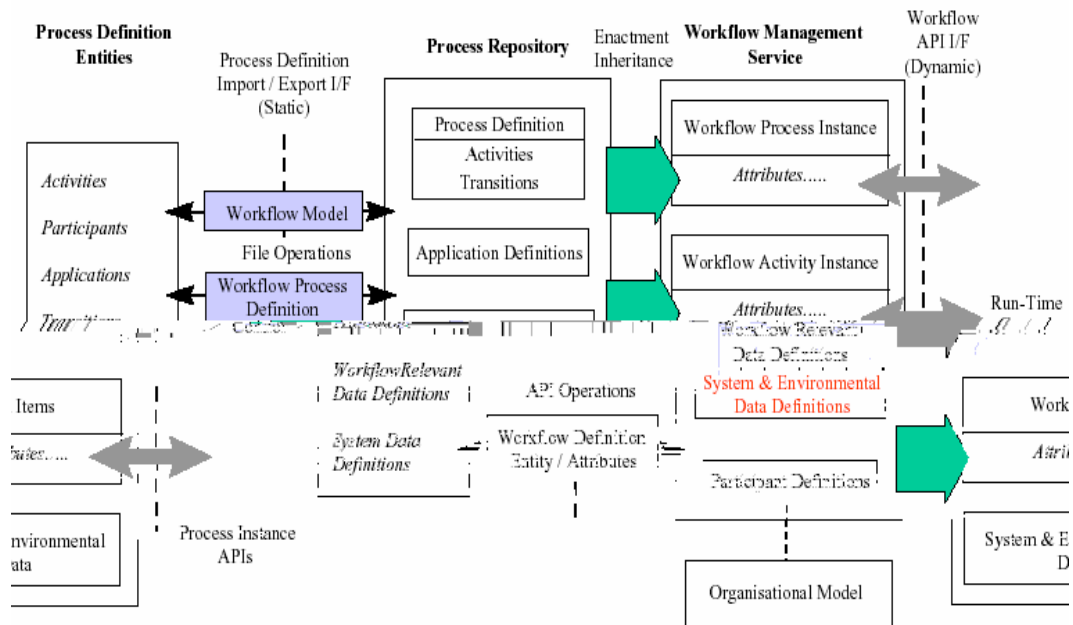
Process Definition Entities

Process Definition Import / Export I/F (Static)

Process Repository

Enactment Inheritance

Workflow Management Service

Workflow API I/F (Dynamic)

Activities

Participants

Applications

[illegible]

Workflow Model

File Operations

Workflow Process Definition

Process Definition

Activities

Transitions

Application Definitions

Workflow Process Instance

Attributes.....

Workflow Activity Instance

Attributes.....

Run-Time

Workflow Relevant Data Definitions

System & Environmental Data Definitions

Items

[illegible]butes.....

WorkflowRelevant Data Definitions

System Data Definitions

API Operations

Workflow Definition Entity / Attributes

Participant Definitions

Work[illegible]

Attri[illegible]

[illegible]nvironmental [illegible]ata

Process Instance APIs

Organisational Model

System & E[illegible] D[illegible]